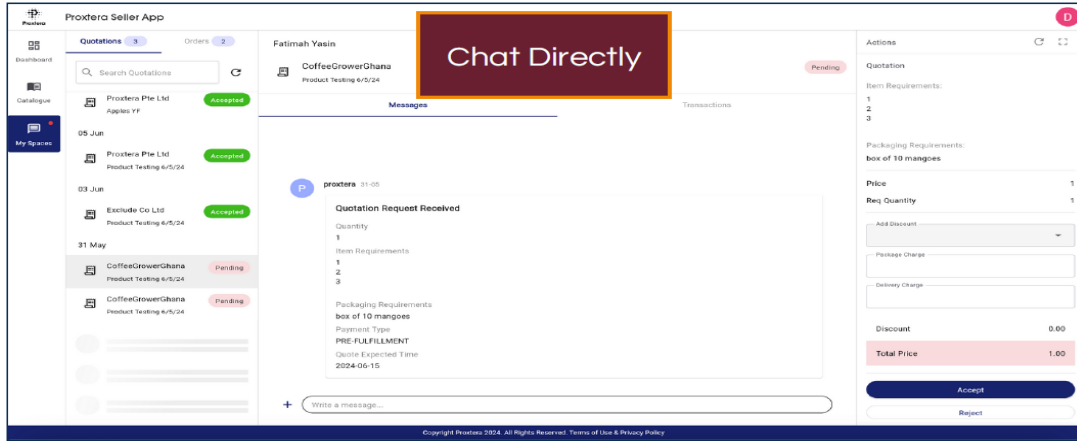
Proxtera

Proxtera Seller App

D

Dashboard

Catalogue

My Spaces

Quotations 3

Orders 2

Search Quotations

Proxtera Pte Ltd
Apples YF
Accepted

05 Jun

Proxtera Pte Ltd
Product Testing 6/5/24
Accepted

03 Jun

Exclude Co Ltd
Product Testing 6/5/24
Accepted

31 May

CoffeeGrowerGhana
Product Testing 6/5/24
Pending

CoffeeGrowerGhana
Product Testing 6/5/24
Pending

Fatimah Yasin

CoffeeGrowerGhana
Product Testing 6/5/24

Chat Directly

Pending

Messages

Transactions

P proxtera 31-05

Quotation Request Received

Quantity
1

Item Requirements
1
2
3

Packaging Requirements
box of 10 mangoes

Payment Type
PRE-FULFILLMENT

Quote Expected Time
2024-06-15

+ Write a message...

Actions

Quotation

Item Requirements:
1
2
3

Packaging Requirements:
box of 10 mangoes

Price 1

Req Quantity 1

Add Discount

Package Charge

Delivery Charge

Discount 0.00

Total Price 1.00

Accept

Reject

Copyright Proxtera 2024. All Rights Reserved. Terms of Use & Privacy Policy